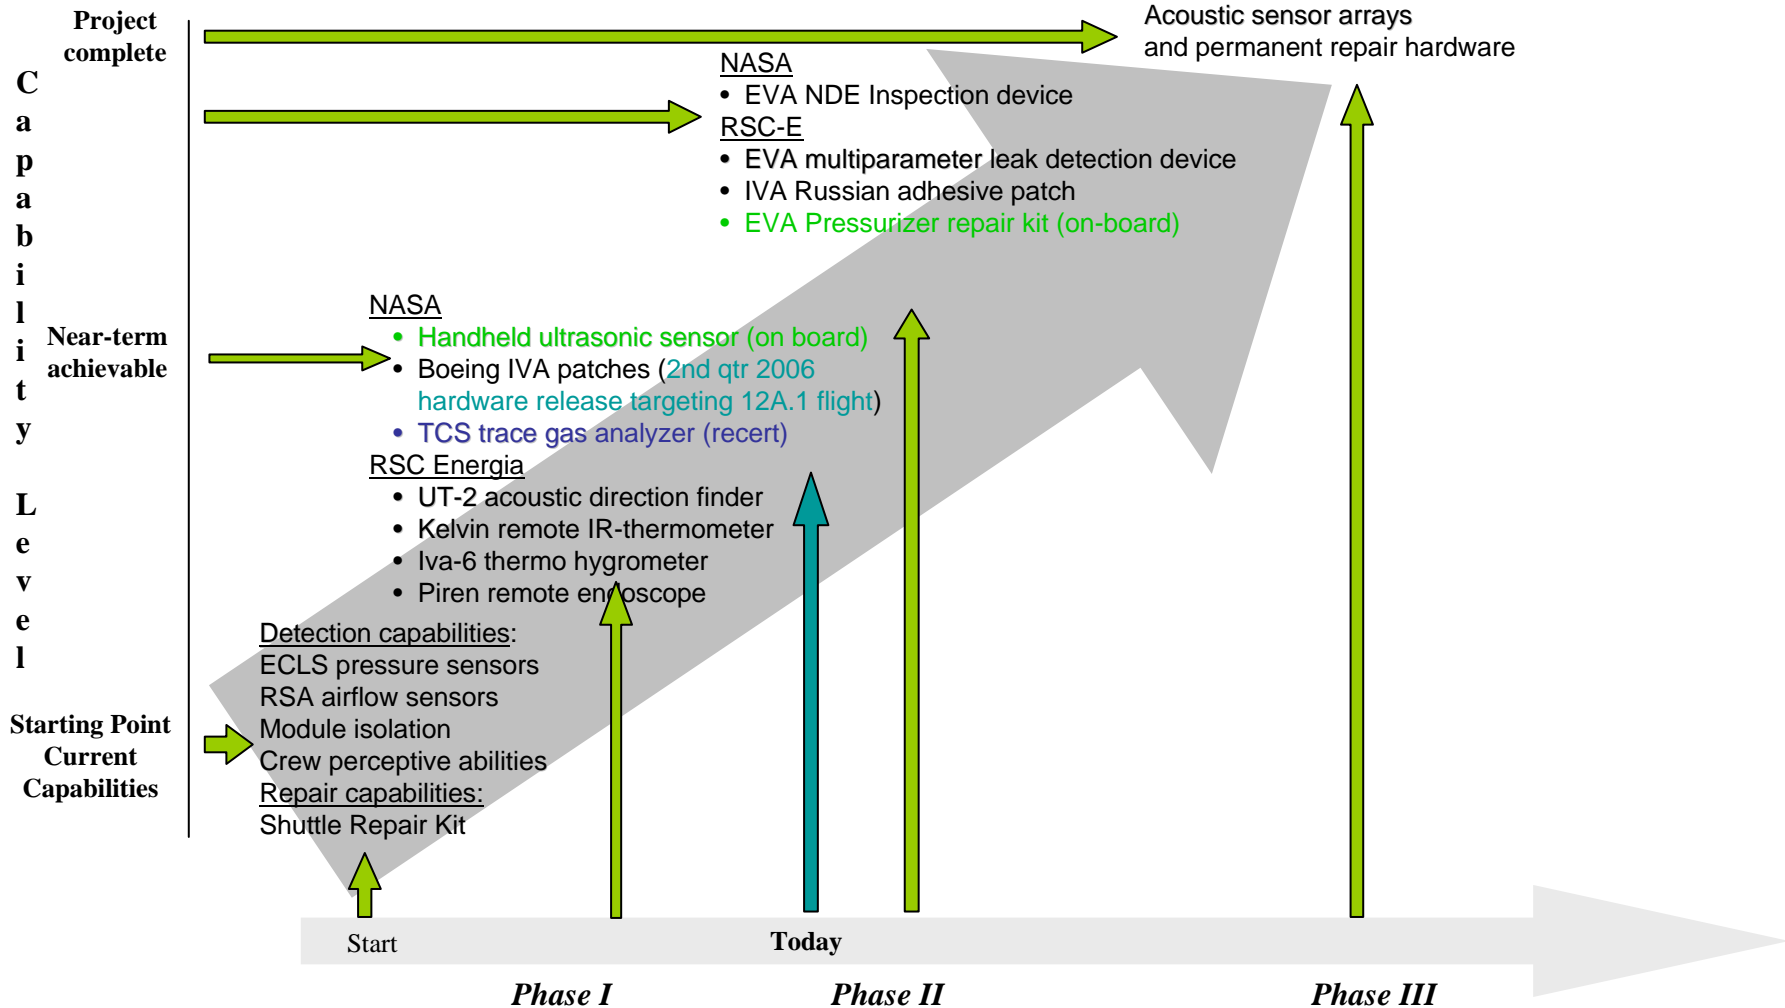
Capability Level

Project complete

Acoustic sensor arrays and permanent repair hardware

NASA
• EVA NDE Inspection device
RSC-E
• EVA multiparameter leak detection device
• IVA Russian adhesive patch
• EVA Pressurizer repair kit (on-board)

Near-term achievable

NASA
• Handheld ultrasonic sensor (on board)
• Boeing IVA patches (2nd qtr 2006 hardware release targeting 12A.1 flight)
• TCS trace gas analyzer (recert)
RSC Energia
• UT-2 acoustic direction finder
• Kelvin remote IR-thermometer
• Iva-6 thermo hygrometer
• Piren remote endoscope

Starting Point Current Capabilities

Detection capabilities:
ECLS pressure sensors
RSA airflow sensors
Module isolation
Crew perceptive abilities
Repair capabilities:
Shuttle Repair Kit

Start

Today

Phase I

Phase II

Phase III